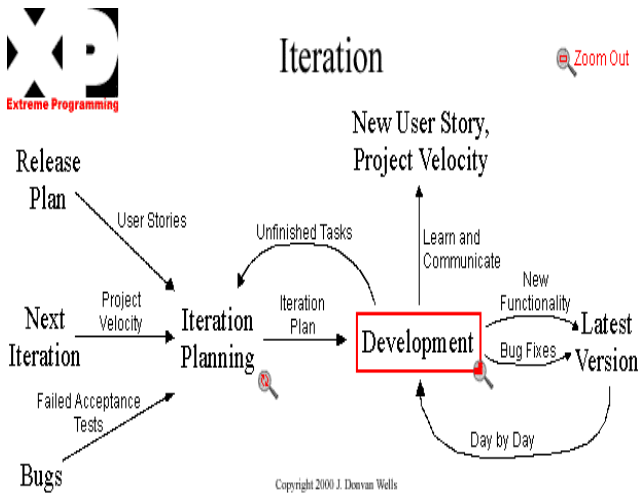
XP
Extreme Programming

Iteration

Zoom Out

New User Story, Project Velocity

Release Plan

User Stories

Unfinished Tasks

Learn and Communicate

New Functionality

Project Velocity

Iteration Plan

Next Iteration

Iteration Planning

Development

Latest Version

Bug Fixes

Failed Acceptance Tests

Day by Day

Bugs

Copyright 2000 J. Donvan Wells